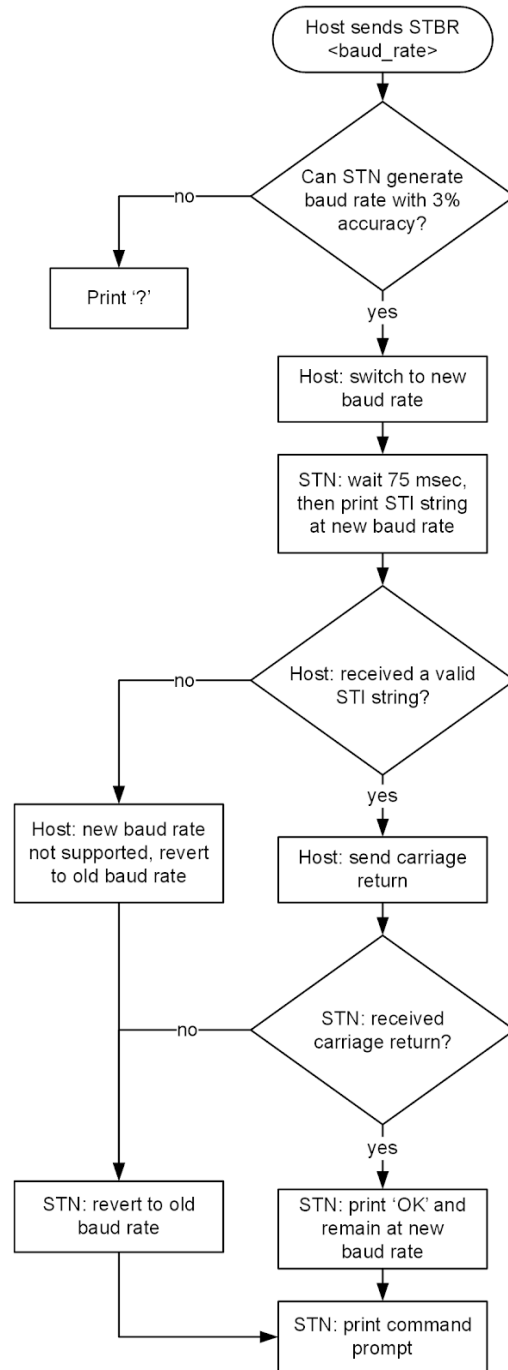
Host sends STBR <baud_rate>

Can STN generate baud rate with 3% accuracy?

no

Print '?'

yes

Host: switch to new baud rate

STN: wait 75 msec, then print STI string at new baud rate

Host: received a valid STI string?

no

Host: new baud rate not supported, revert to old baud rate

yes

Host: send carriage return

STN: received carriage return?

no

yes

STN: revert to old baud rate

STN: print 'OK' and remain at new baud rate

STN: print command prompt